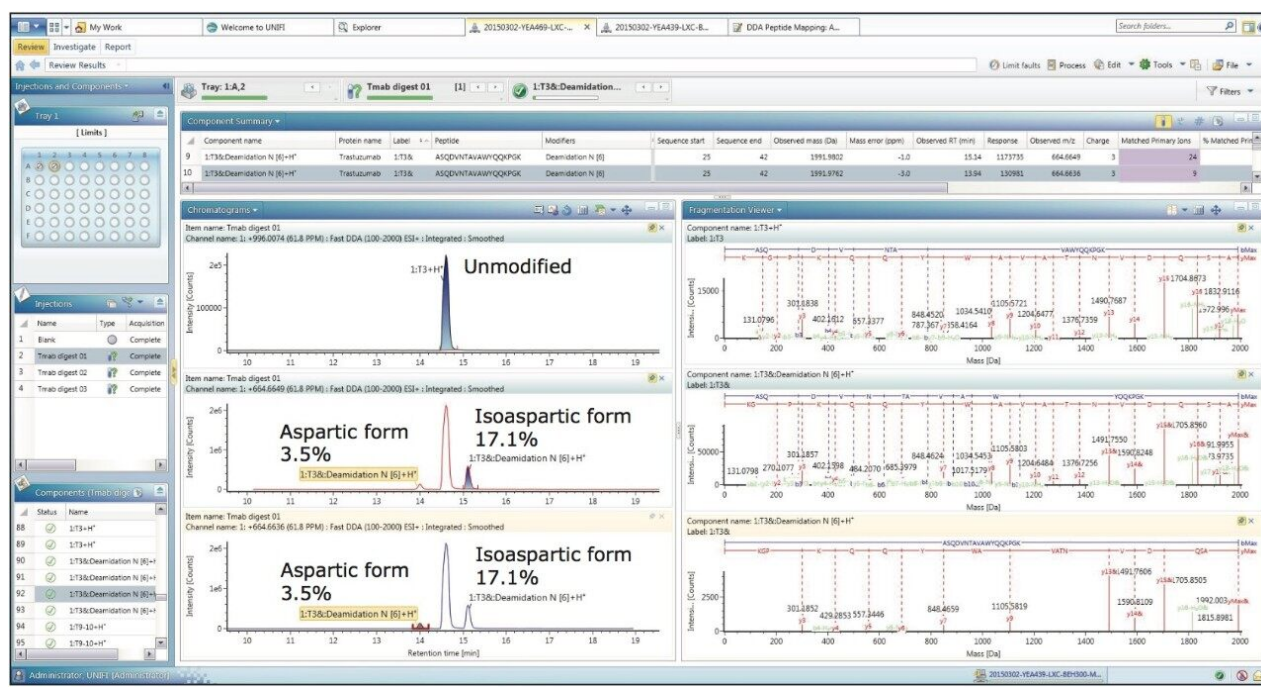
My Work | Welcome to UNIFI | Explorer | 20150302-YEA469-LXC-... | 20150302-YEA439-LXC-B... | DDA Peptide Mapping: A... | Search folders...

Review Investigate Report

Review Results

Limit faults Process Edit Tools File

Injections and Components

Tray 1

[ Limits ]

1 2 3 4 5 6 7 8
A
B
C
D
E
F

Injections

| Name | Type | Acquisition |
|---|---|---|
| 1 Blank | | Complete |
| 2 Tmab digest 01 | | Complete |
| 3 Tmab digest 02 | | Complete |
| 4 Tmab digest 03 | | Complete |

Components (Tmab dig

| Status | Name |
|---|---|
| 88 | 1:T3+H⁺ |
| 89 | 1:T3+H⁺ |
| 90 | 1:T3&Deamidation N [6]+H⁺ |
| 91 | 1:T3&Deamidation N [6]+H⁺ |
| 92 | 1:T3&Deamidation N [6]+H⁺ |
| 93 | 1:T3&Deamidation N [6]+H⁺ |
| 94 | 1:T9-10+H⁺ |
| 95 | 1:T9-10+H⁺ |

Tray: 1:A,2 | Tmab digest 01 [1] | 1:T3&Deamidation...

Filters

Component Summary

| | Component name | Protein name | Label | Peptide | Modifiers | Sequence start | Sequence end | Observed mass (Da) | Mass error (ppm) | Observed RT (min) | Response | Observed m/z | Charge | Matched Primary Ions | % Matched Prin |
|---|---|---|---|---|---|---|---|---|---|---|---|---|---|---|---|
| 9 | 1:T3&Deamidation N [6]+H⁺ | Trastuzumab | 1:T3& | ASQDVNTAVAWYQQKPGK | Deamidation N [6] | 25 | 42 | 1991.9802 | -1.0 | 15.14 | 1173735 | 664.6649 | 3 | 24 | |
| 10 | 1:T3&Deamidation N [6]+H⁺ | Trastuzumab | 1:T3& | ASQDVNTAVAWYQQKPGK | Deamidation N [6] | 25 | 42 | 1991.9762 | -3.0 | 13.94 | 130981 | 664.6636 | 3 | 9 | |

Chromatograms

Item name: Tmab digest 01
Channel name: 1: +996.0074 (61.8 PPM) : Fast DDA (100-2000) ESI+ : Integrated : Smoothed

2e5
100000
Intensity [Counts]
1:T3+H⁺
Unmodified
10 11 12 13 14 15 16 17 18 19

Item name: Tmab digest 01
Channel name: 1: +664.6649 (61.8 PPM) : Fast DDA (100-2000) ESI+ : Integrated : Smoothed

2e6
1e6
Intensity [Counts]
Aspartic form
3.5%
Isoaspartic form
17.1%
1:T3&Deamidation N [6]+H⁺
1:T3&Deamidation N [6]+H⁺
10 11 12 13 14 15 16 17 18 19

Item name: Tmab digest 01
Channel name: 1: +664.6636 (61.8 PPM) : Fast DDA (100-2000) ESI+ : Integrated : Smoothed

2e6
1e6
Intensity [Counts]
Aspartic form
3.5%
Isoaspartic form
17.1%
1:T3&Deamidation N [6]+H⁺
1:T3&Deamidation N [6]+H⁺
10 11 12 13 14 15 16 17 18 19
Retention time [min]

Fragmentation Viewer

Component name: 1:T3+H⁺
Label: 1:T3
15000
Intens... [Counts]
131.0796 301.1838 402.1612 557.1377 848.4520 787.367 958.4164 1034.5410 1105.5721 1204.6477 1376.7359 1490.7687 1704.8673 1832.9116 1972.996
0 200 400 600 800 1000 1200 1400 1600 1800 2000
Mass [Da]

Component name: 1:T3&Deamidation N [6]+H⁺
Label: 1:T3&
50000
Intens... [Counts]
131.0798 270.1077 301.1857 402.1598 484.2070 685.3979 848.4624 1017.5179 1034.5453 1105.5803 1204.6484 1376.7256 1491.7550 1590.8248 1705.8960 1891.9955 1973.9735
0 200 400 600 800 1000 1200 1400 1600 1800 2000
Mass [Da]

Component name: 1:T3&Deamidation N [6]+H⁺
Label: 1:T3&
ASQDVNTAVAWYQQKPGK
2500
Intens... [Counts]
301.1852 429.2853 557.3446 848.4659 1105.5819 1491.7606 1590.8109 1705.8505 1992.003 1815.8981
0 200 400 600 800 1000 1200 1400 1600 1800 2000
Mass [Da]

Administrator, UNIFI (Administrator) | 20150302-YEA439-LXC-BEH300-M...